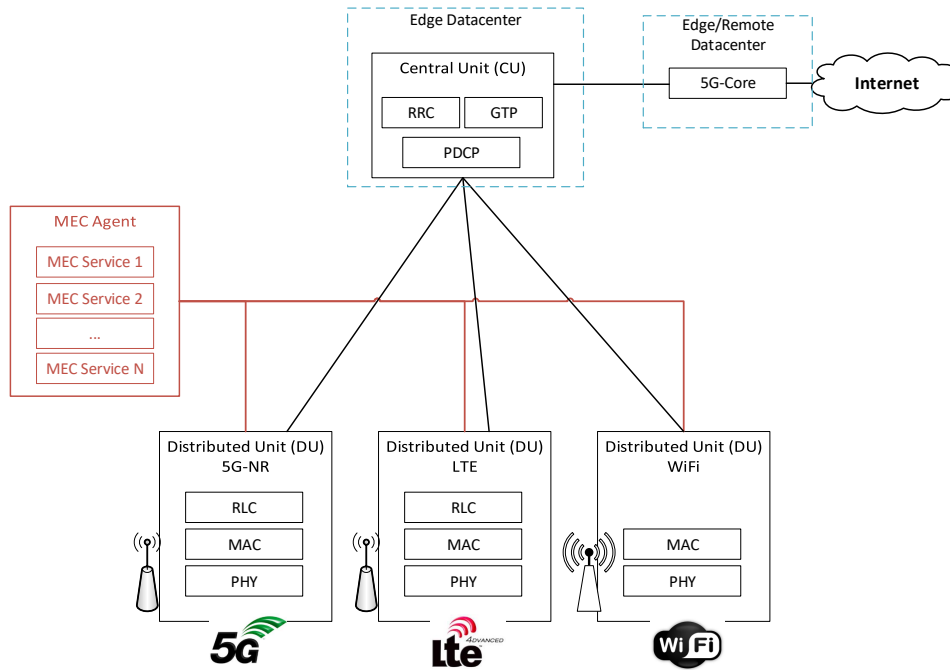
Edge Datacenter

Central Unit (CU)

RRC

GTP

PDCP

Edge/Remote Datacenter

5G-Core

Internet

MEC Agent

MEC Service 1

MEC Service 2

...

MEC Service N

Distributed Unit (DU) 5G-NR

RLC

MAC

PHY

Distributed Unit (DU) LTE

RLC

MAC

PHY

Distributed Unit (DU) WiFi

MAC

PHY

5G

lte 4ADVANCED

WiFi